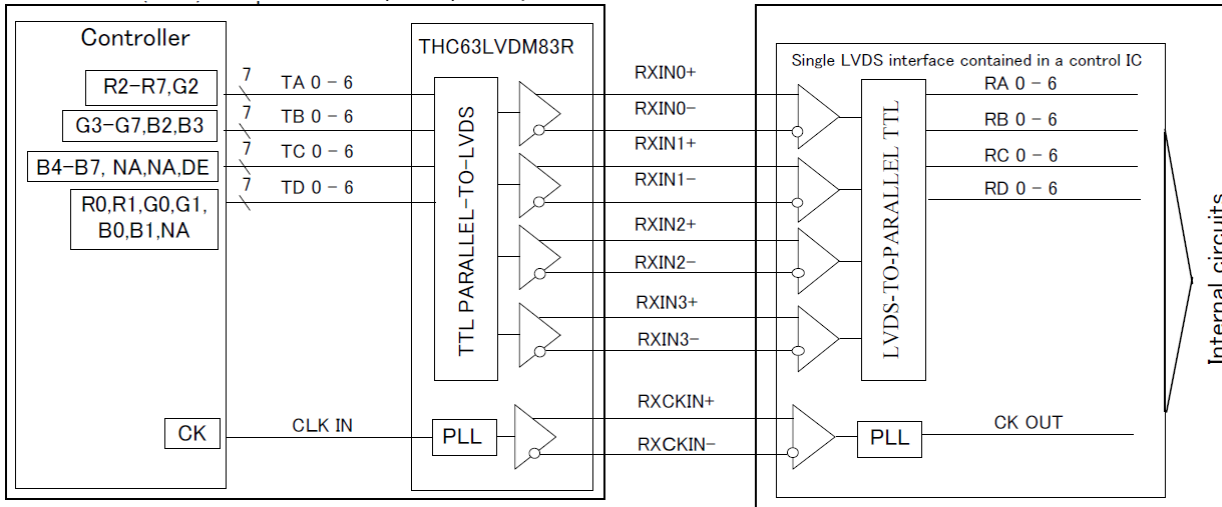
Controller

R2−R7,G2

G3−G7,B2,B3

B4−B7, NA,NA,DE

R0,R1,G0,G1, B0,B1,NA

CK

7 TA 0 − 6

7 TB 0 − 6

7 TC 0 − 6

7 TD 0 − 6

CLK IN

THC63LVDM83R

TTL PARALLEL-TO-LVDS

PLL

RXIN0+

RXIN0−

RXIN1+

RXIN1−

RXIN2+

RXIN2−

RXIN3+

RXIN3−

RXCKIN+

RXCKIN−

Single LVDS interface contained in a control IC

LVDS-TO-PARALLEL TTL

PLL

RA 0 − 6

RB 0 − 6

RC 0 − 6

RD 0 − 6

CK OUT

Internal circuits